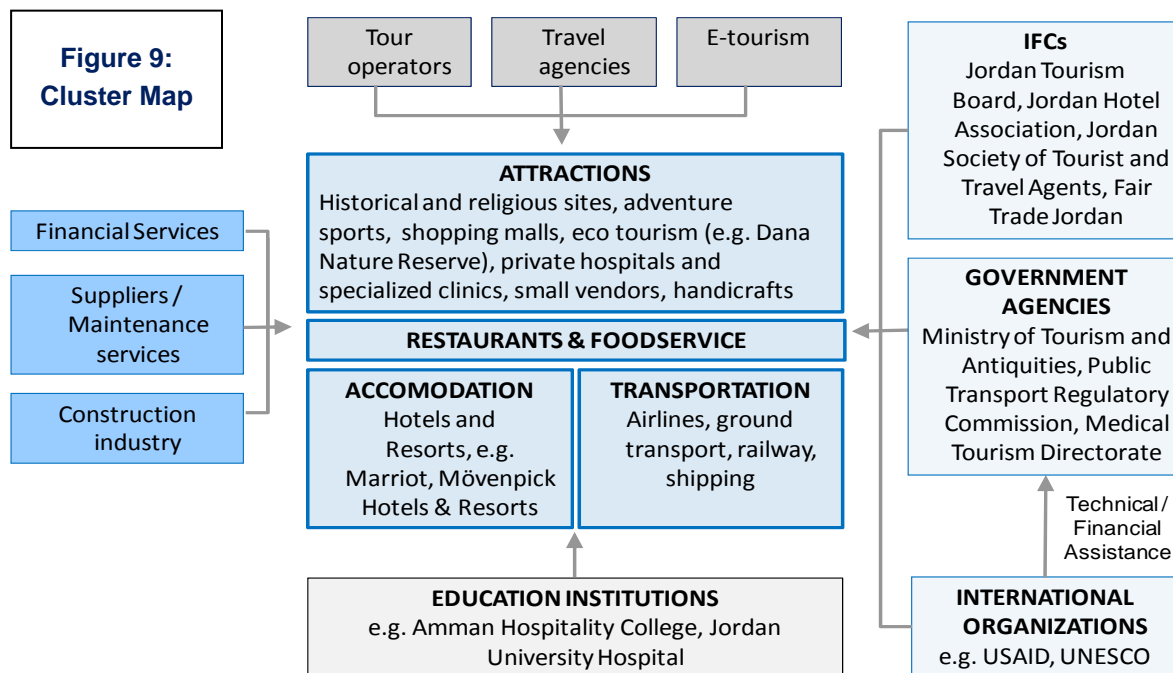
Figure 9: Cluster Map

Tour operators

Travel agencies

E-tourism

IFCs
Jordan Tourism Board, Jordan Hotel Association, Jordan Society of Tourist and Travel Agents, Fair Trade Jordan

Financial Services

Suppliers / Maintenance services

Construction industry

ATTRACTIONS
Historical and religious sites, adventure sports, shopping malls, eco tourism (e.g. Dana Nature Reserve), private hospitals and specialized clinics, small vendors, handicrafts

RESTAURANTS & FOODSERVICE

ACCOMODATION
Hotels and Resorts, e.g. Marriot, Mövenpick Hotels & Resorts

TRANSPORTATION
Airlines, ground transport, railway, shipping

GOVERNMENT AGENCIES
Ministry of Tourism and Antiquities, Public Transport Regulatory Commission, Medical Tourism Directorate

Technical / Financial Assistance

EDUCATION INSTITUTIONS
e.g. Amman Hospitality College, Jordan University Hospital

INTERNATIONAL ORGANIZATIONS
e.g. USAID, UNESCO